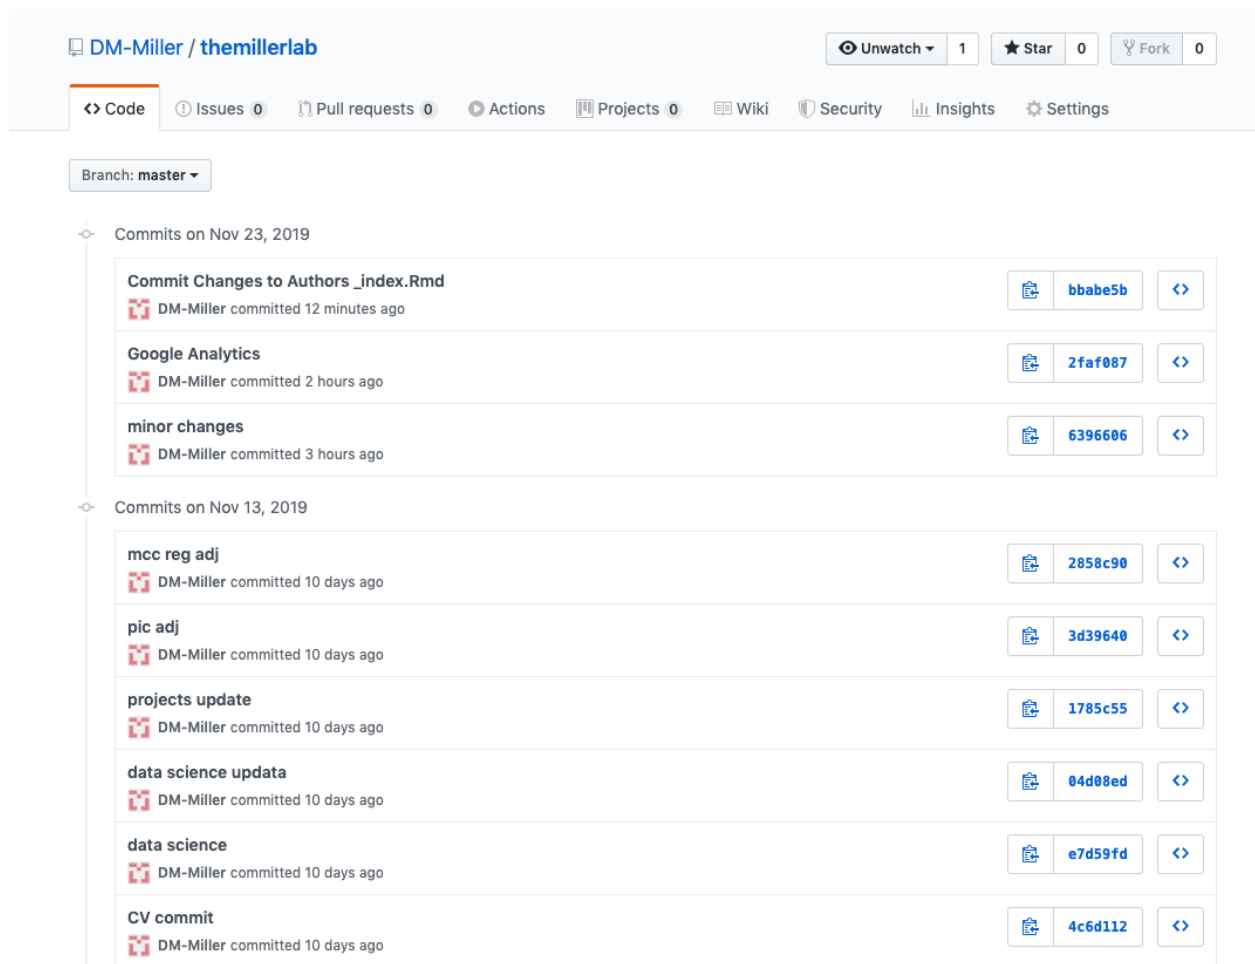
DM-Miller / themillerlab

Unwatch 1 Star 0 Fork 0

<> Code Issues 0 Pull requests 0 Actions Projects 0 Wiki Security Insights Settings

Branch: master

Commits on Nov 23, 2019

Commit Changes to Authors _index.Rmd
DM-Miller committed 12 minutes ago
bbabe5b <>

Google Analytics
DM-Miller committed 2 hours ago
2faf087 <>

minor changes
DM-Miller committed 3 hours ago
6396606 <>

Commits on Nov 13, 2019

mcc reg adj
DM-Miller committed 10 days ago
2858c90 <>

pic adj
DM-Miller committed 10 days ago
3d39640 <>

projects update
DM-Miller committed 10 days ago
1785c55 <>

data science updata
DM-Miller committed 10 days ago
04d08ed <>

data science
DM-Miller committed 10 days ago
e7d59fd <>

CV commit
DM-Miller committed 10 days ago
4c6d112 <>